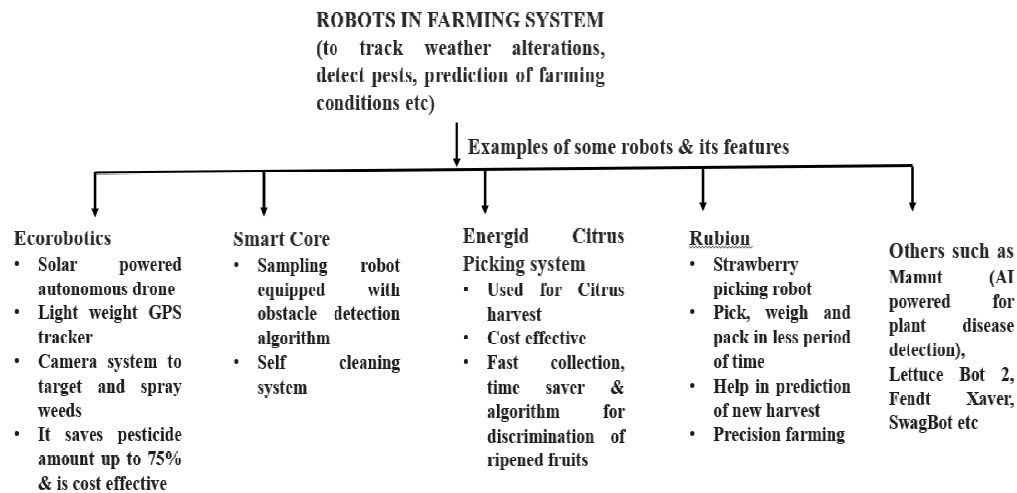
ROBOTS IN FARMING SYSTEM
(to track weather alterations, detect pests, prediction of farming conditions etc)

Examples of some robots & its features

Ecorobotics
• Solar powered autonomous drone
• Light weight GPS tracker
• Camera system to target and spray weeds
• It saves pesticide amount up to 75% & is cost effective

Smart Core
• Sampling robot equipped with obstacle detection algorithm
• Self cleaning system

Energid Citrus Picking system
• Used for Citrus harvest
• Cost effective
• Fast collection, time saver & algorithm for discrimination of ripened fruits

Rubion
• Strawberry picking robot
• Pick, weigh and pack in less period of time
• Help in prediction of new harvest
• Precision farming

Others such as Mamut (AI powered for plant disease detection), Lettuce Bot 2, Fendt Xaver, SwagBot etc